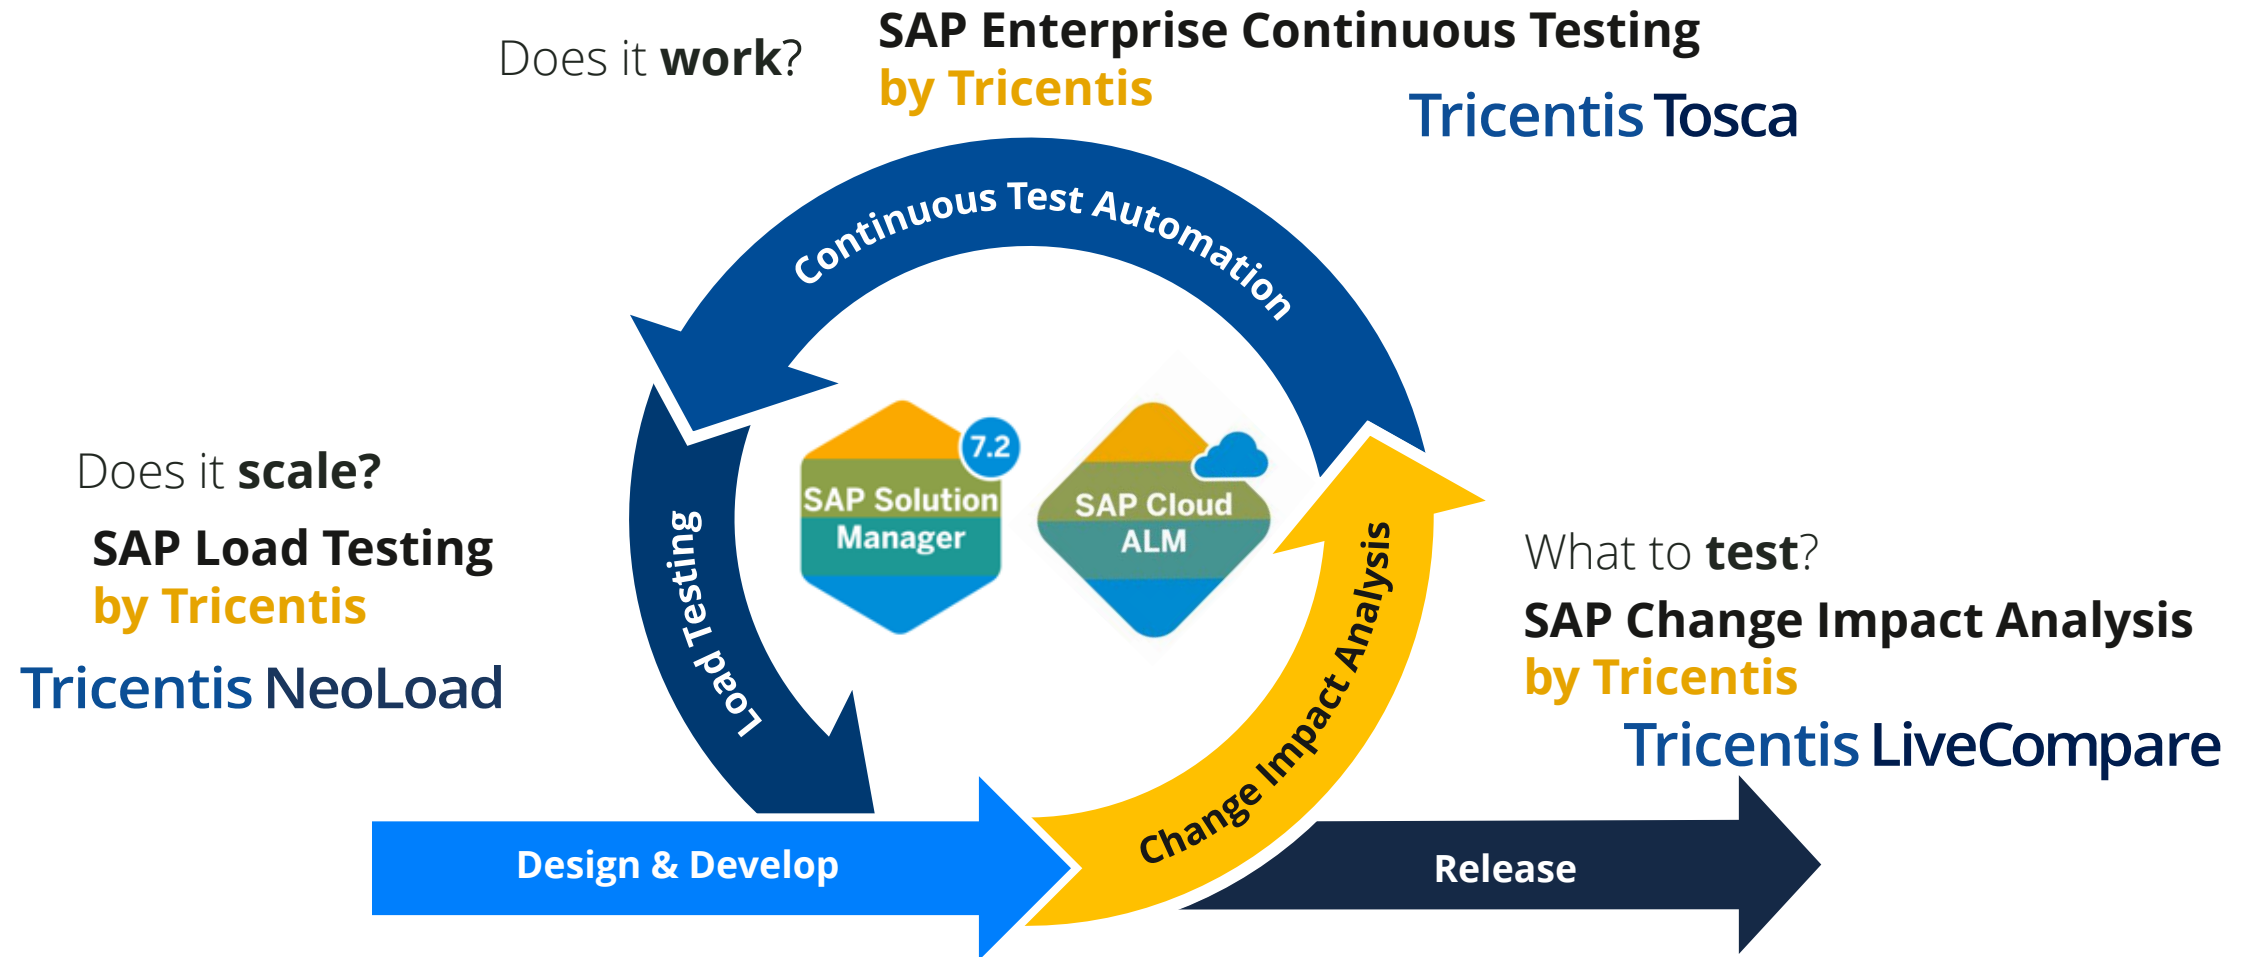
Does it **work**?

SAP Enterprise Continuous Testing
by Tricentis

Tricentis Tosca

Continuous Test Automation

Does it **scale?**

SAP Load Testing
by Tricentis

Tricentis NeoLoad

Load Testing

7.2
SAP Solution Manager

SAP Cloud ALM

Change Impact Analysis

What to **test**?

SAP Change Impact Analysis
by Tricentis

Tricentis LiveCompare

Design & Develop

Release